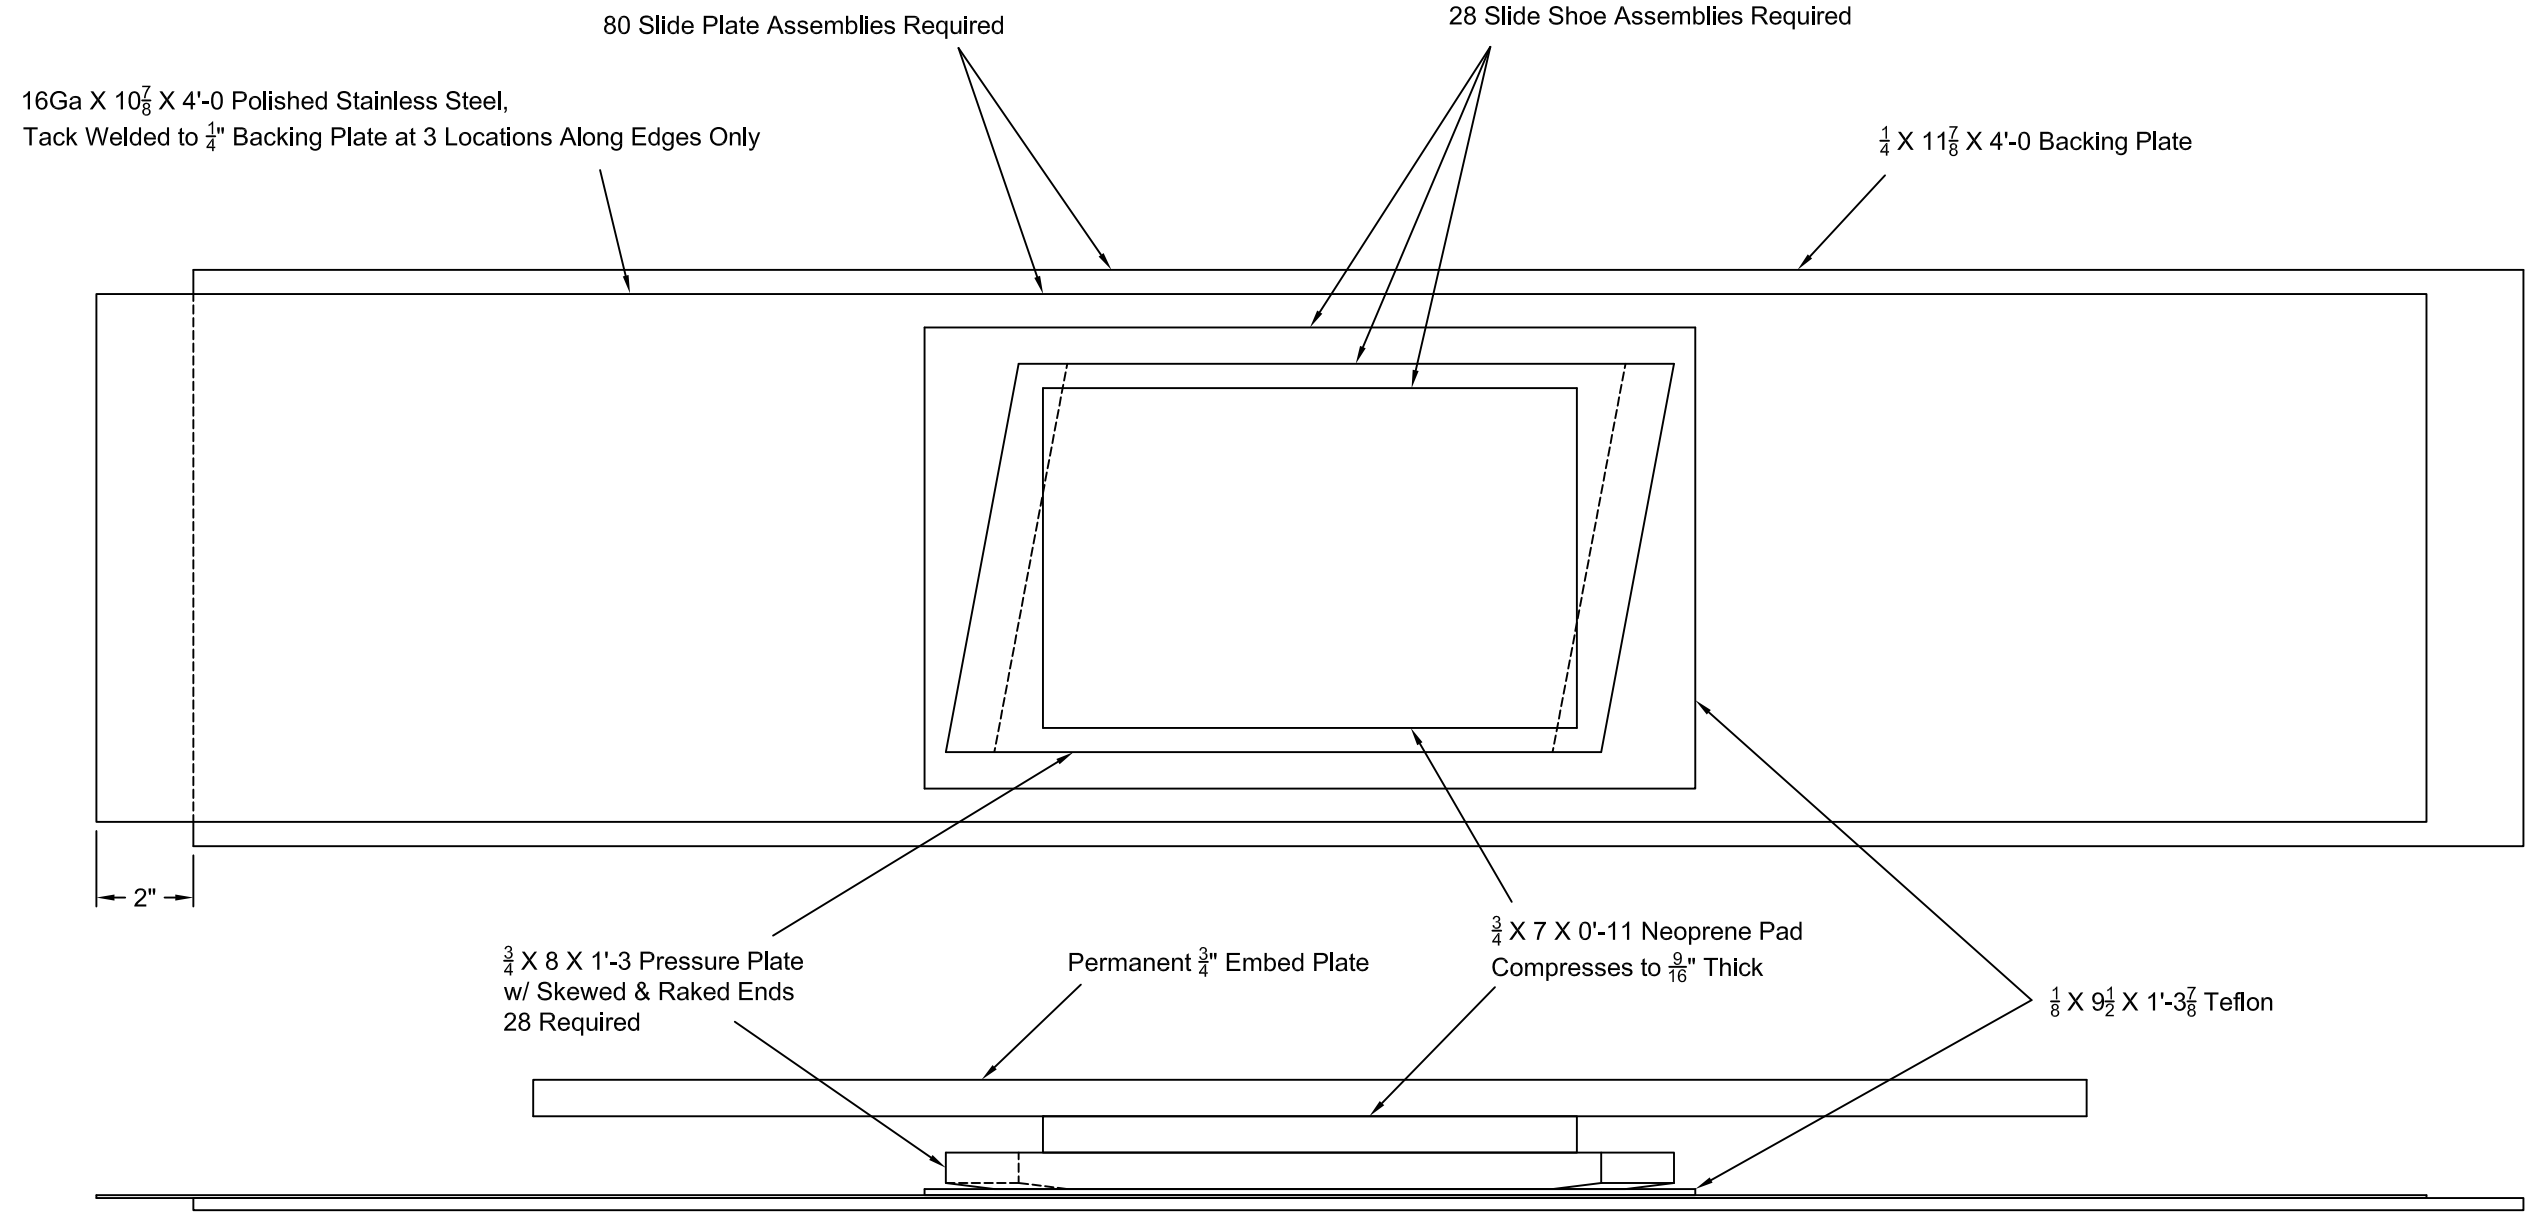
80 Slide Plate Assemblies Required

28 Slide Shoe Assemblies Required

16Ga X $10\frac{7}{8}$ X 4'-0 Polished Stainless Steel, Tack Welded to $\frac{1}{4}$" Backing Plate at 3 Locations Along Edges Only

$\frac{1}{4}$ X $11\frac{7}{8}$ X 4'-0 Backing Plate

2"

$\frac{3}{4}$ X 8 X 1'-3 Pressure Plate w/ Skewed & Raked Ends 28 Required

Permanent $\frac{3}{4}$" Embed Plate

$\frac{3}{4}$ X 7 X 0'-11 Neoprene Pad Compresses to $\frac{9}{16}$" Thick

$\frac{1}{8}$ X $9\frac{1}{2}$ X 1'-$3\frac{7}{8}$ Teflon